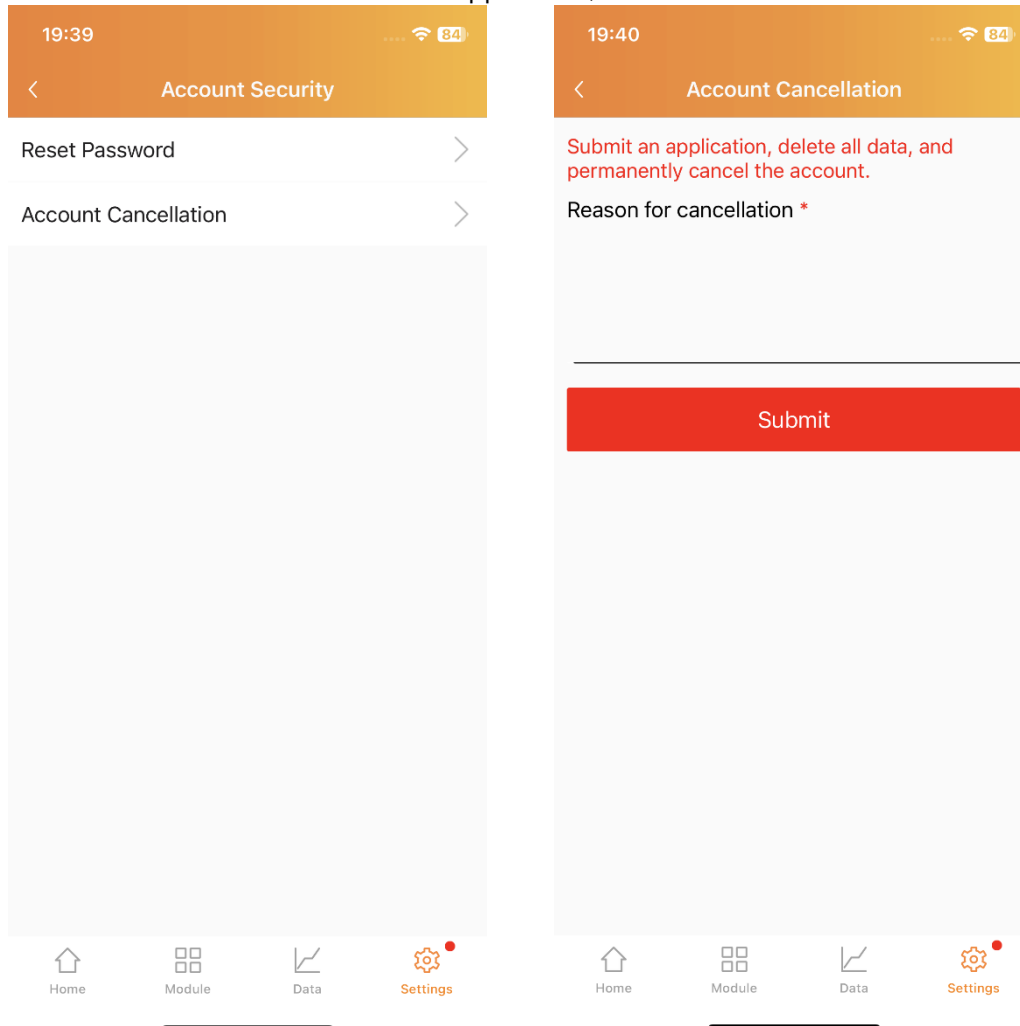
19:39

84

Account Security

Reset Password

Account Cancellation

Home

Module

Data

Settings

19:40

84

Account Cancellation

Submit an application, delete all data, and permanently cancel the account.

Reason for cancellation *

Submit

Home

Module

Data

Settings